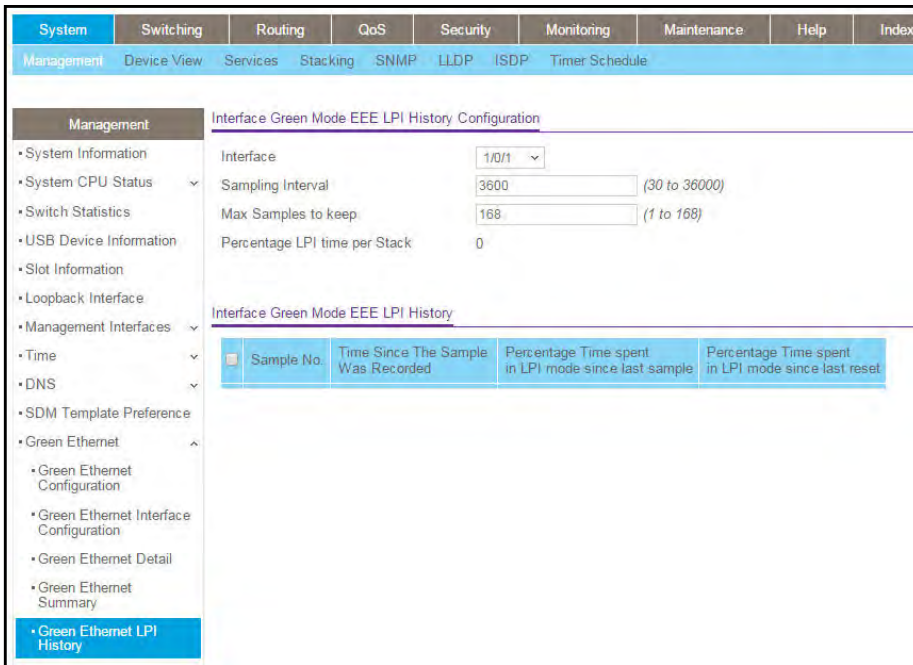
System Switching Routing QoS Security Monitoring Maintenance Help Index

Management Device View Services Stacking SNMP LLDP ISDP Timer Schedule

Management

• System Information
• System CPU Status
• Switch Statistics
• USB Device Information
• Slot Information
• Loopback Interface
• Management Interfaces
• Time
• DNS
• SDM Template Preference
• Green Ethernet
• Green Ethernet Configuration
• Green Ethernet Interface Configuration
• Green Ethernet Detail
• Green Ethernet Summary
• Green Ethernet LPI History

Interface Green Mode EEE LPI History Configuration

Interface 1/0/1
Sampling Interval 3600 (30 to 36000)
Max Samples to keep 168 (1 to 168)
Percentage LPI time per Stack 0

Interface Green Mode EEE LPI History

| | Sample No. | Time Since The Sample Was Recorded | Percentage Time spent in LPI mode since last sample | Percentage Time spent in LPI mode since last reset |
|---|---|---|---|---|